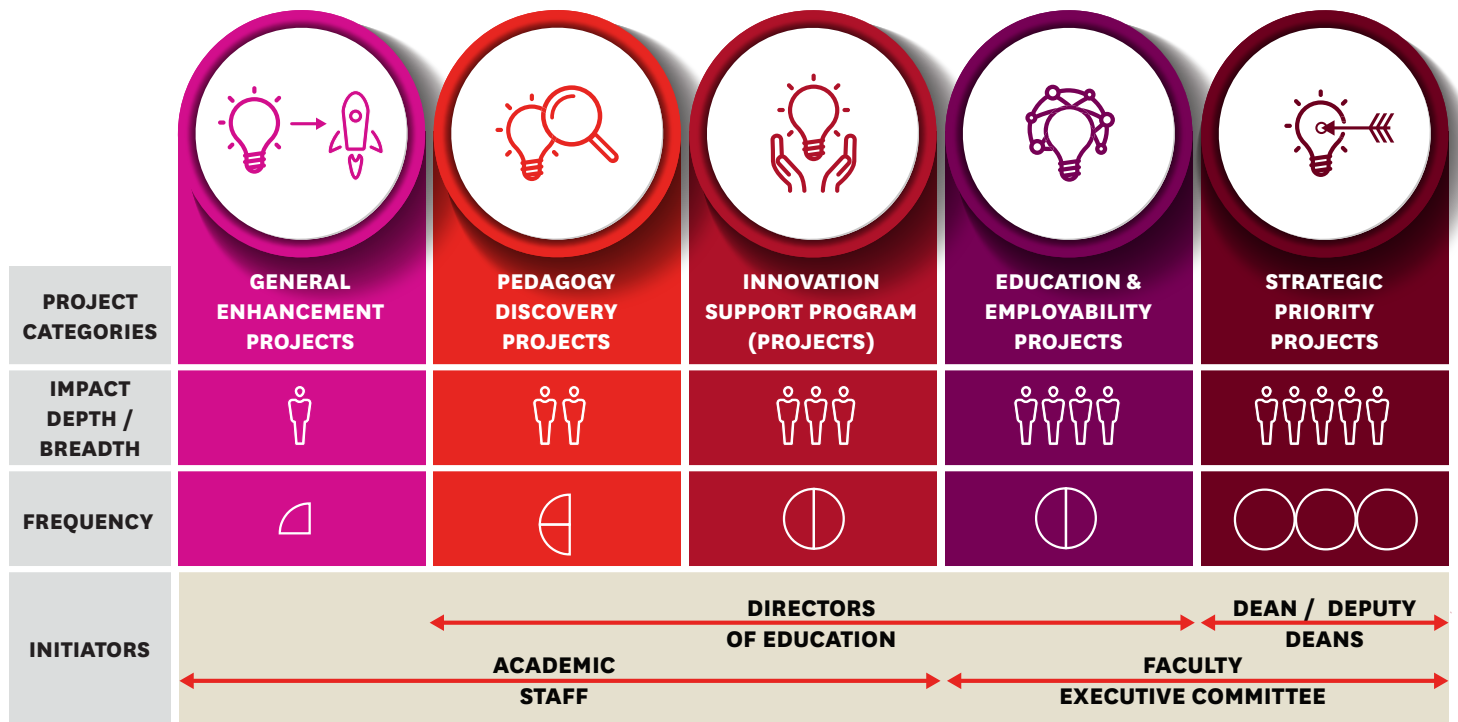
| | | | | | |
|---|---|---|---|---|---|
| PROJECT CATEGORIES | GENERAL ENHANCEMENT PROJECTS | PEDAGOGY DISCOVERY PROJECTS | INNOVATION SUPPORT PROGRAM (PROJECTS) | EDUCATION & EMPLOYABILITY PROJECTS | STRATEGIC PRIORITY PROJECTS |
| IMPACT DEPTH / BREADTH | | | | | |
| FREQUENCY | | | | | |
| INITIATORS | | | | | |

DIRECTORS OF EDUCATION

DEAN / DEPUTY DEANS

ACADEMIC STAFF

FACULTY EXECUTIVE COMMITTEE